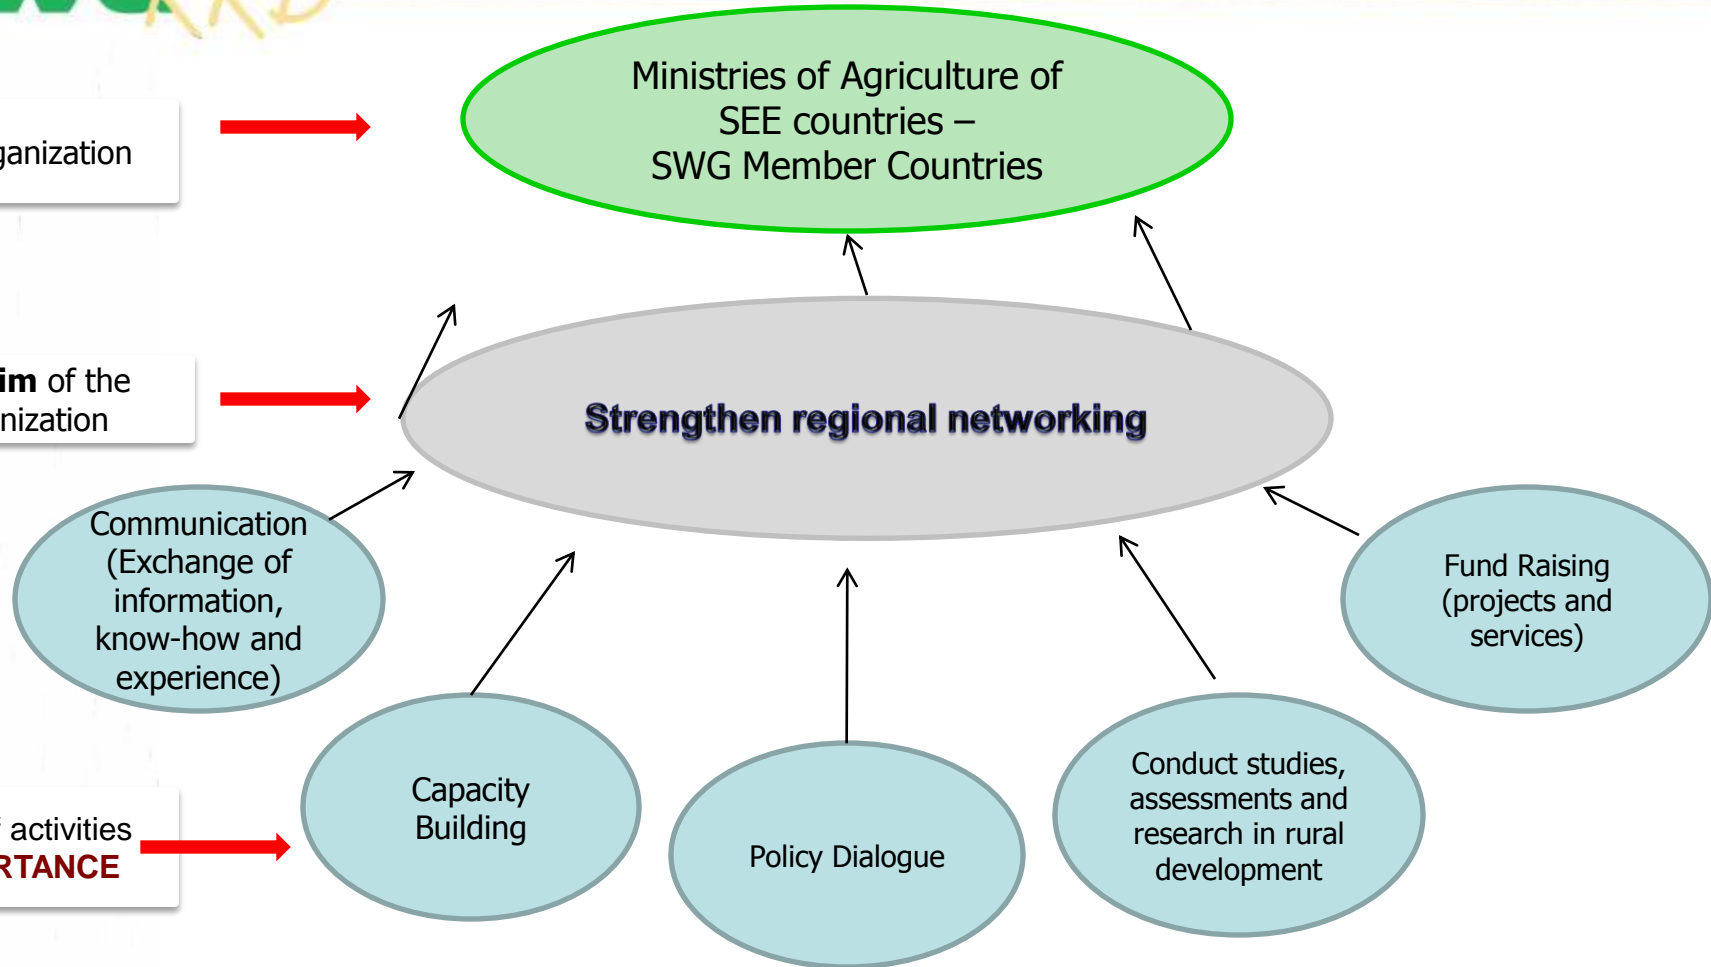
ganization

Ministries of Agriculture of SEE countries – SWG Member Countries

im of the nization

Strengthen regional networking

Communication (Exchange of information, know-how and experience)

Fund Raising (projects and services)

activities RTANCE

Capacity Building

Policy Dialogue

Conduct studies, assessments and research in rural development